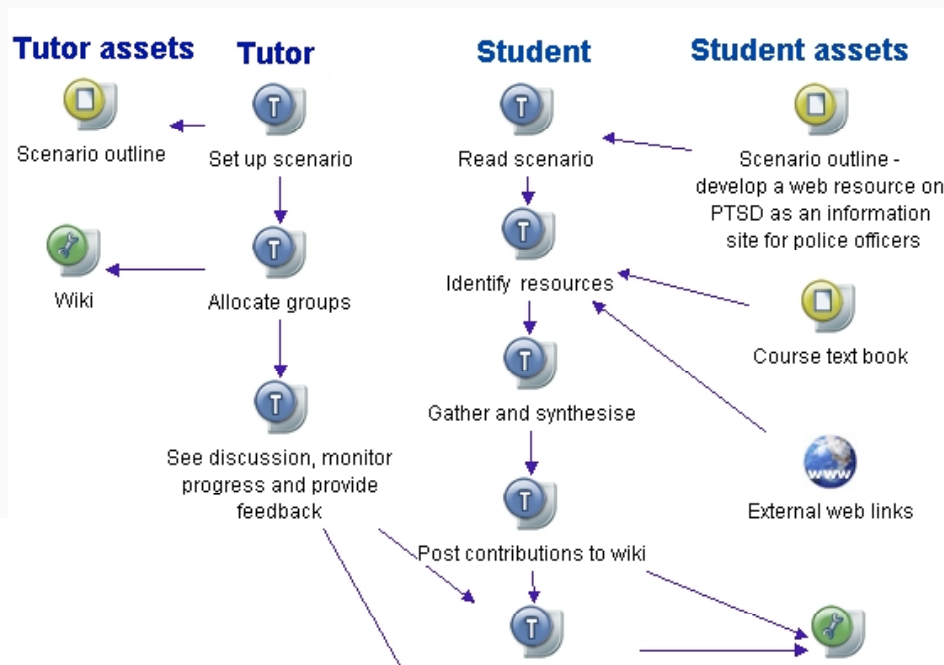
Tutor assets

Tutor

Student

Student assets

T

T

Scenario outline

Set up scenario

Read scenario

Scenario outline - develop a web resource on PTSD as an information site for police officers

T

T

Wiki

Allocate groups

Identify resources

Course text book

T

T

Gather and synthesise

See discussion, monitor progress and provide feedback

T

www

External web links

Post contributions to wiki

T